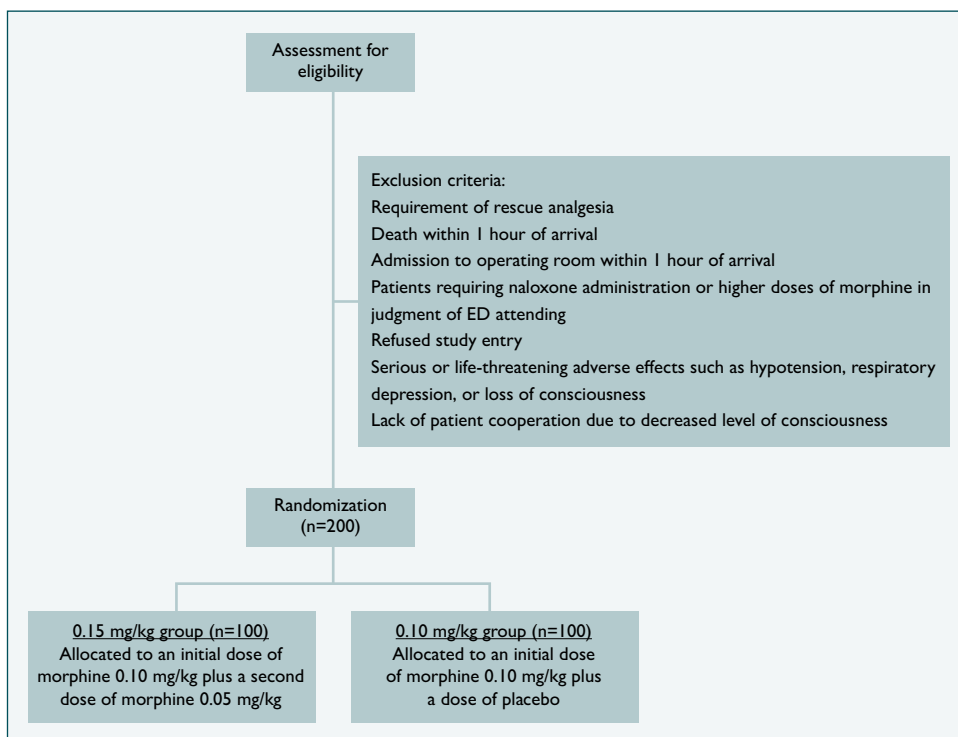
Assessment for eligibility

Exclusion criteria:
Requirement of rescue analgesia
Death within 1 hour of arrival
Admission to operating room within 1 hour of arrival
Patients requiring naloxone administration or higher doses of morphine in judgment of ED attending
Refused study entry
Serious or life-threatening adverse effects such as hypotension, respiratory depression, or loss of consciousness
Lack of patient cooperation due to decreased level of consciousness

Randomization (n=200)

0.15 mg/kg group (n=100)
Allocated to an initial dose of morphine 0.10 mg/kg plus a second dose of morphine 0.05 mg/kg

0.10 mg/kg group (n=100)
Allocated to an initial dose of morphine 0.10 mg/kg plus a dose of placebo